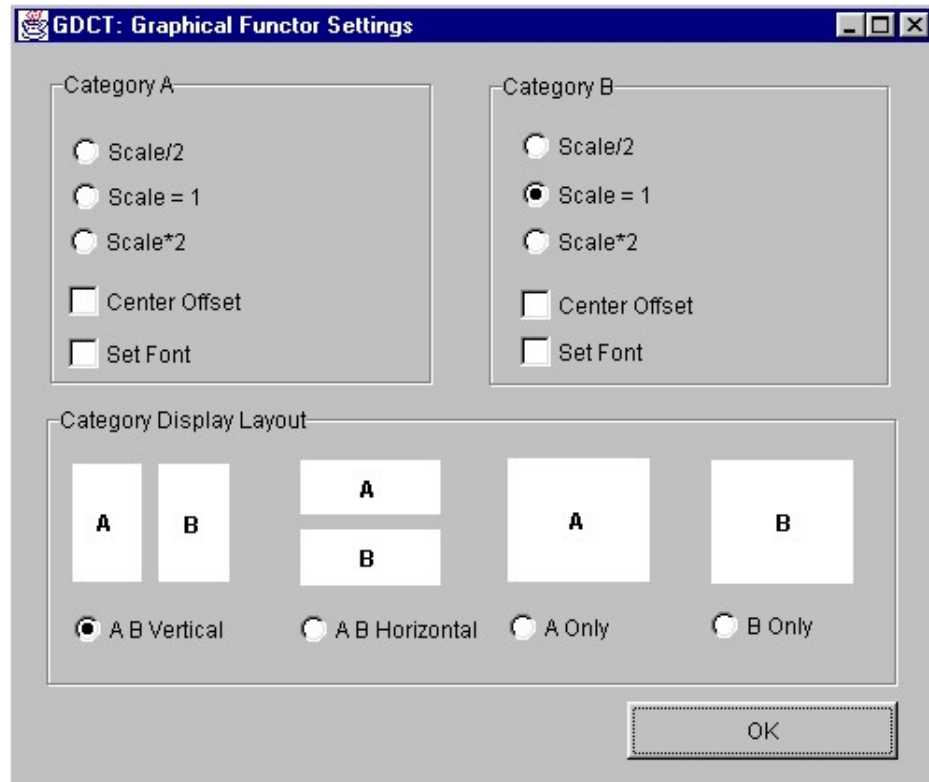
GDCT: Graphical Functor Settings

Category A

Scale/2

Scale = 1

Scale*2

Center Offset

Set Font

Category B

Scale/2

Scale = 1

Scale*2

Center Offset

Set Font

Category Display Layout

A

B

A

B

A

B

A B Vertical

A B Horizontal

A Only

B Only

OK